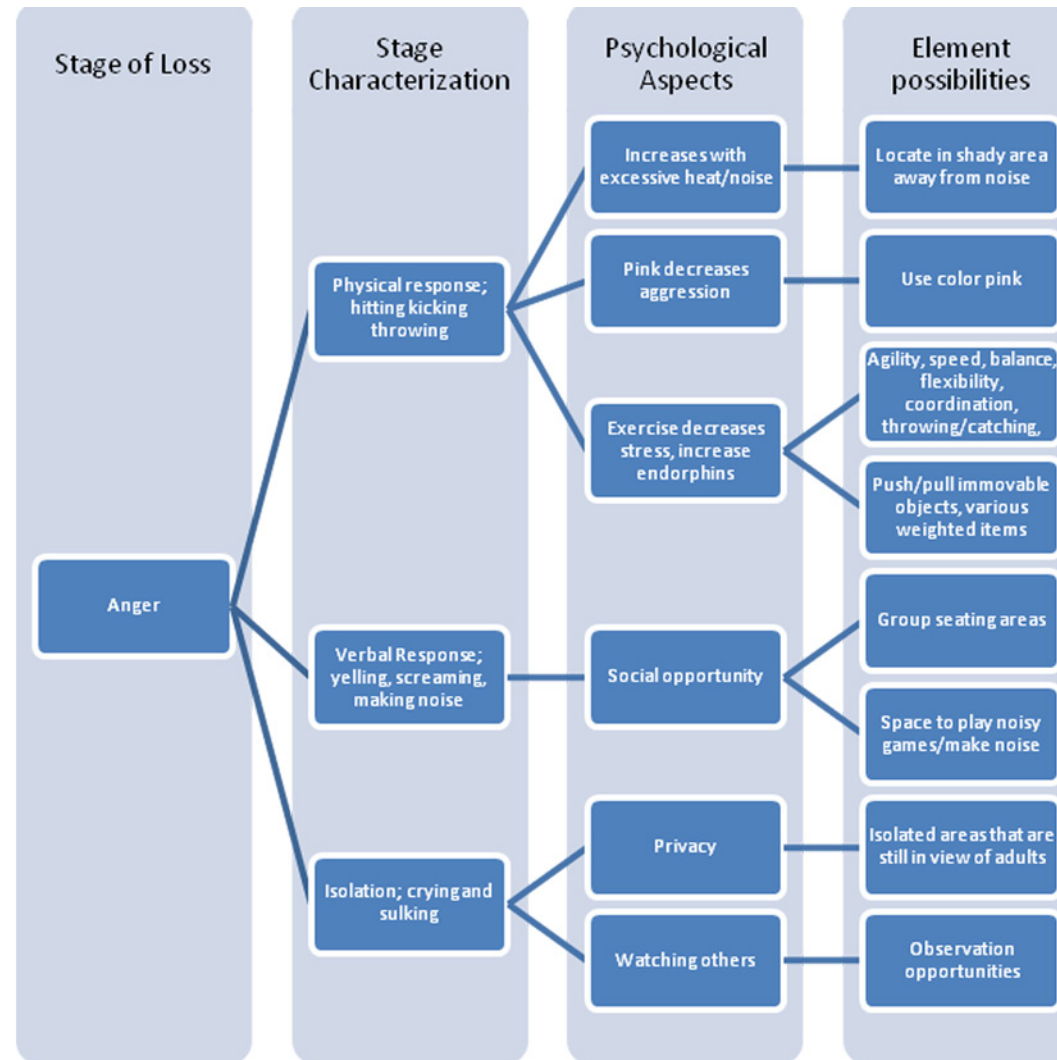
Stage of Loss

Stage Characterization

Psychological Aspects

Element possibilities

Anger

Physical response; hitting kicking throwing

Verbal Response; yelling, screaming, making noise

Isolation; crying and sulking

Increases with excessive heat/noise

Pink decreases aggression

Exercise decreases stress, increase endorphins

Social opportunity

Privacy

Watching others

Locate in shady area away from noise

Use color pink

Agility, speed, balance, flexibility, coordination, throwing/catching,

Push/pull immovable objects, various weighted items

Group seating areas

Space to play noisy games/make noise

Isolated areas that are still in view of adults

Observation opportunities